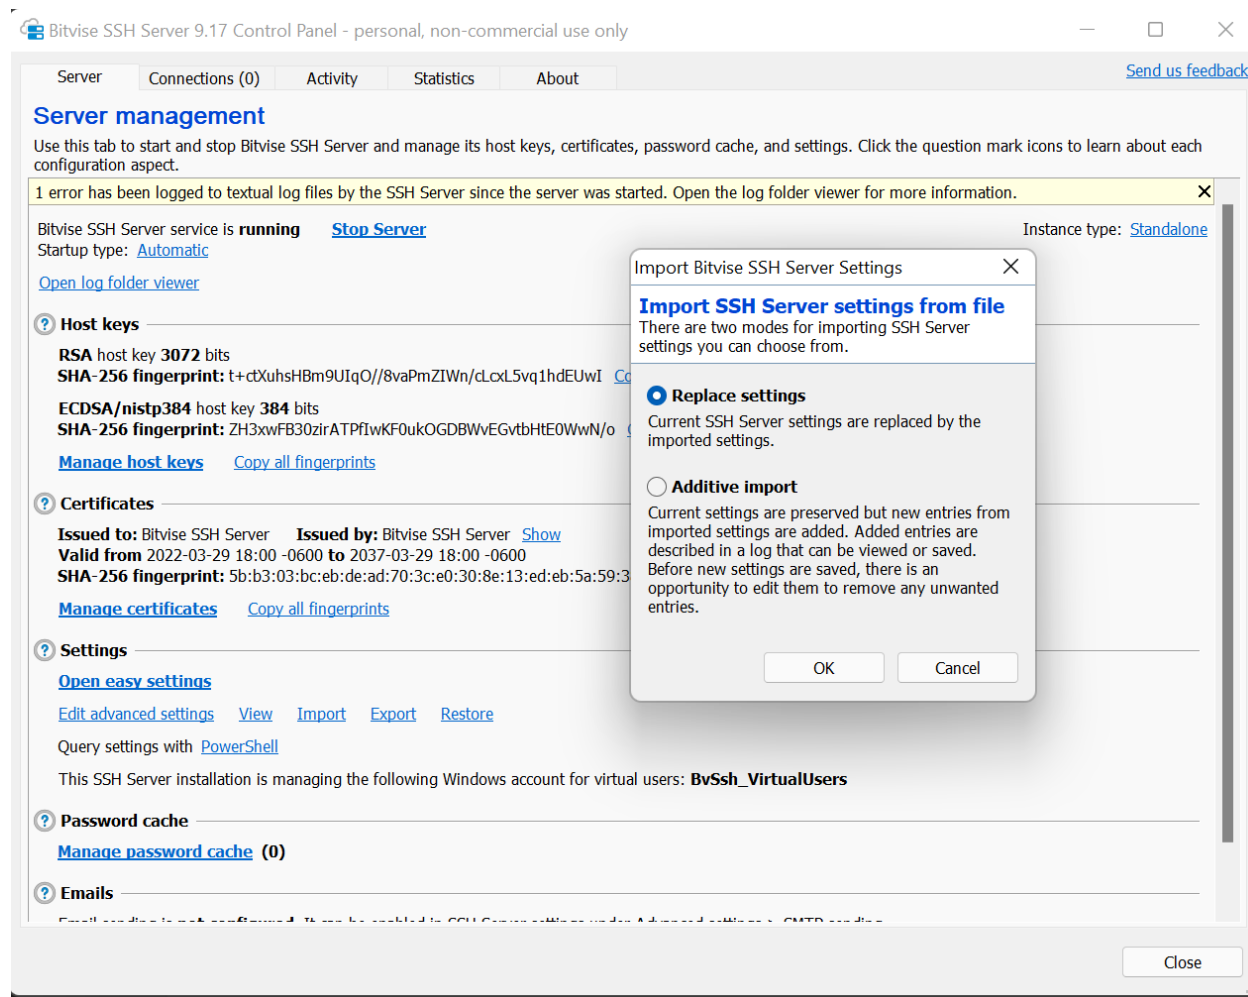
Bitvise SSH Server 9.17 Control Panel - personal, non-commercial use only

Server | Connections (0) | Activity | Statistics | About

Send us feedback

Server management

Use this tab to start and stop Bitvise SSH Server and manage its host keys, certificates, password cache, and settings. Click the question mark icons to learn about each configuration aspect.

1 error has been logged to textual log files by the SSH Server since the server was started. Open the log folder viewer for more information.

Bitvise SSH Server service is running Stop Server
Startup type: Automatic

Instance type: Standalone

Open log folder viewer

Host keys

RSA host key 3072 bits
SHA-256 fingerprint: t+ctXuhsHBm9UIqO//8vaPmZIWn/cLcxL5vq1hdEUwI Co

ECDSA/nistp384 host key 384 bits
SHA-256 fingerprint: ZH3xwFB30zirATPfIwKF0ukOGDBWvEGvtbHtE0WwN/o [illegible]

Manage host keys Copy all fingerprints

Certificates

Issued to: Bitvise SSH Server Issued by: Bitvise SSH Server Show
Valid from 2022-03-29 18:00 -0600 to 2037-03-29 18:00 -0600
SHA-256 fingerprint: 5b:b3:03:bc:eb:de:ad:70:3c:e0:30:8e:13:ed:eb:5a:59:3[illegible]

Manage certificates Copy all fingerprints

Settings

Open easy settings

Edit advanced settings View Import Export Restore

Query settings with PowerShell

This SSH Server installation is managing the following Windows account for virtual users: BvSsh_VirtualUsers

Password cache

Manage password cache (0)

Emails

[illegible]

Import Bitvise SSH Server Settings

Import SSH Server settings from file

There are two modes for importing SSH Server settings you can choose from.

Replace settings

Current SSH Server settings are replaced by the imported settings.

Additive import

Current settings are preserved but new entries from imported settings are added. Added entries are described in a log that can be viewed or saved. Before new settings are saved, there is an opportunity to edit them to remove any unwanted entries.

OK Cancel

Close